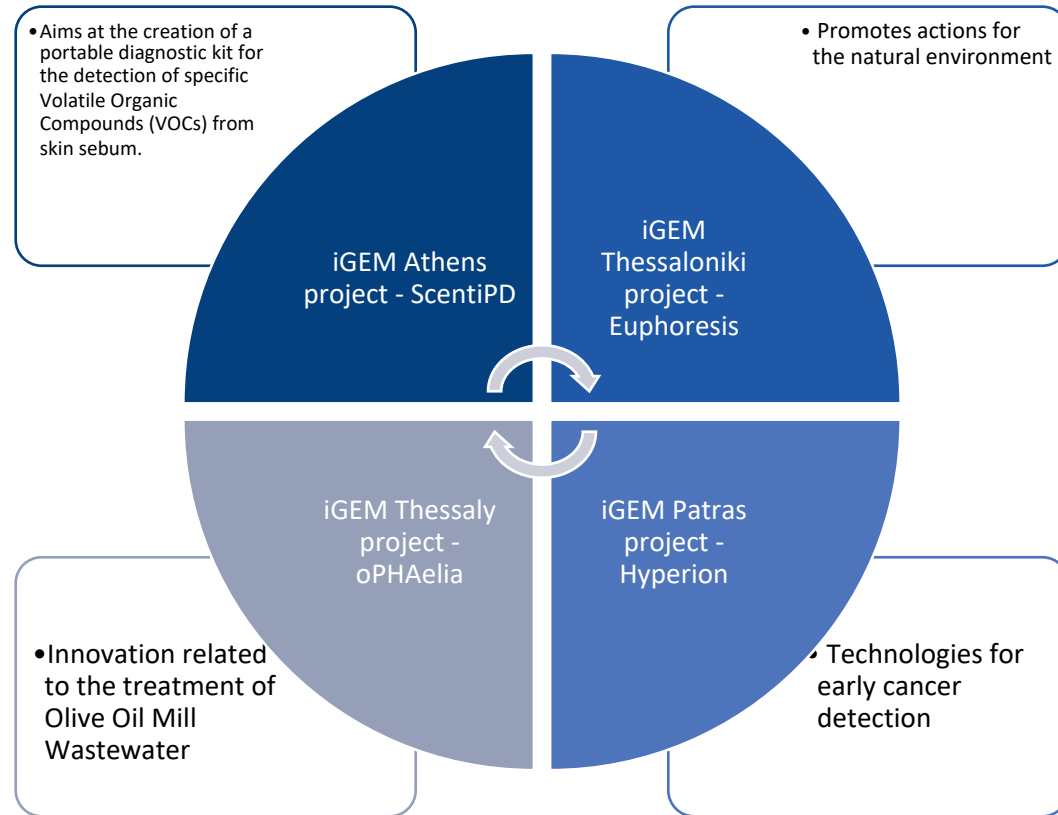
•Aims at the creation of a portable diagnostic kit for the detection of specific Volatile Organic Compounds (VOCs) from skin sebum.

• Promotes actions for the natural environment

iGEM Athens project - ScentiPD

iGEM Thessaloniki project - Euphoresis

iGEM Thessaly project - oPHAelia

iGEM Patras project - Hyperion

•Innovation related to the treatment of Olive Oil Mill Wastewater

• Technologies for early cancer detection